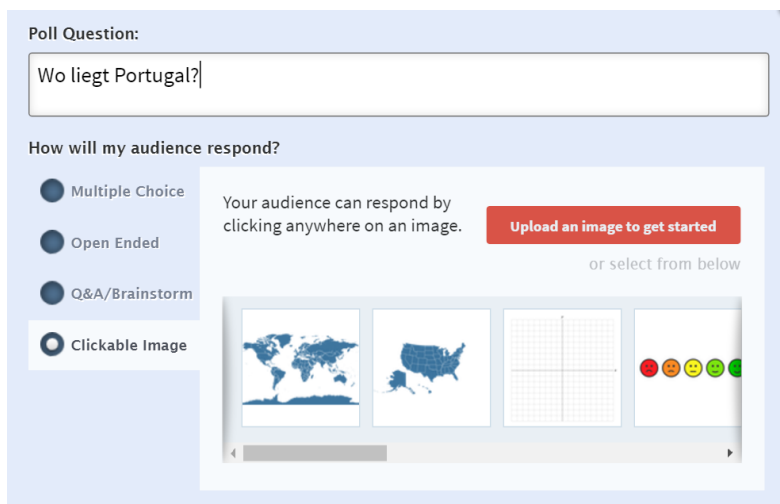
Poll Question:

Wo liegt Portugal?

How will my audience respond?

Multiple Choice

Open Ended

Q&A/Brainstorm

Clickable Image

Your audience can respond by clicking anywhere on an image.

Upload an image to get started

or select from below